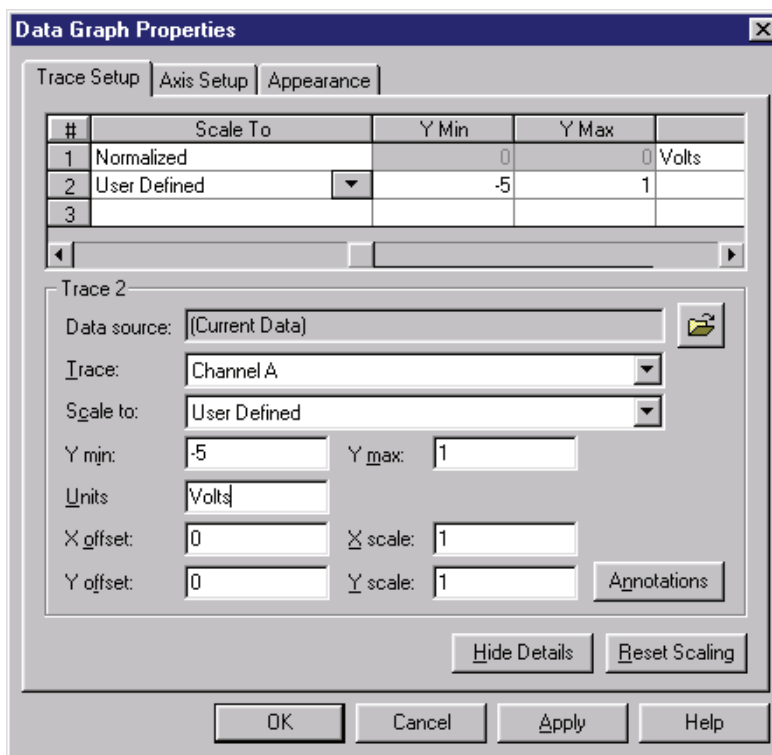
Data Graph Properties

Trace Setup | Axis Setup | Appearance

| # | Scale To | Y Min | Y Max | |
|---|---|---|---|---|
| 1 | Normalized | 0 | 0 | Volts |
| 2 | User Defined | -5 | 1 | |
| 3 | | | | |

Trace 2

Data source: (Current Data)

Trace: Channel A

Scale to: User Defined

Y min: -5 Y max: 1

Units Volts

X offset: 0 X scale: 1

Y offset: 0 Y scale: 1 Annotations

Hide Details Reset Scaling

OK Cancel Apply Help